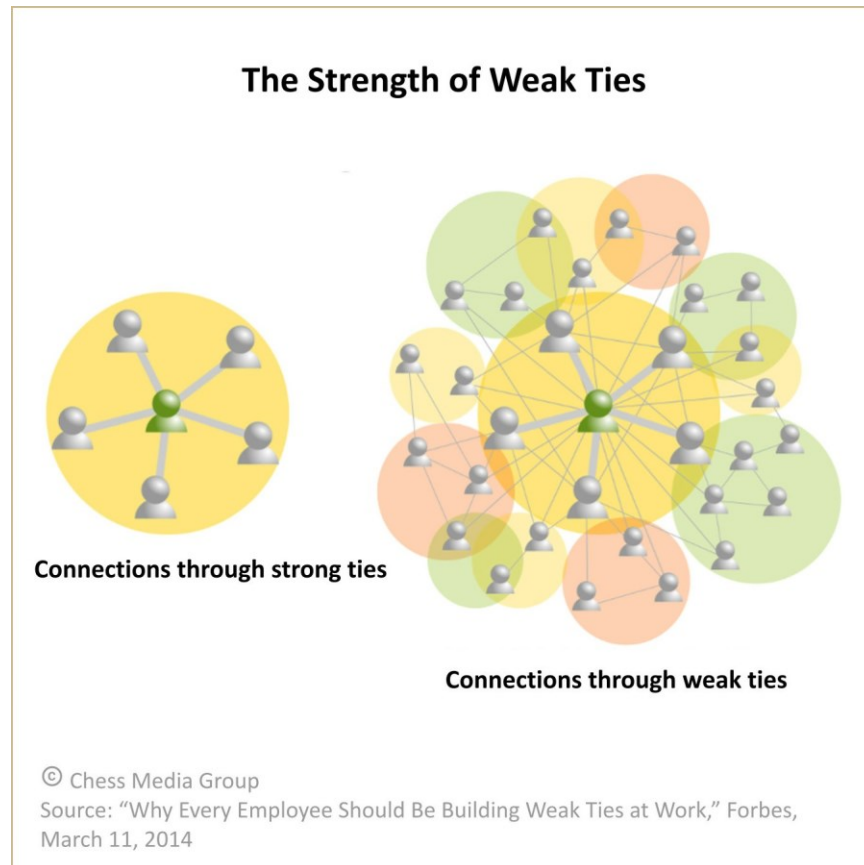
The Strength of Weak Ties

Connections through strong ties

Connections through weak ties

© Chess Media Group
Source: "Why Every Employee Should Be Building Weak Ties at Work," Forbes, March 11, 2014